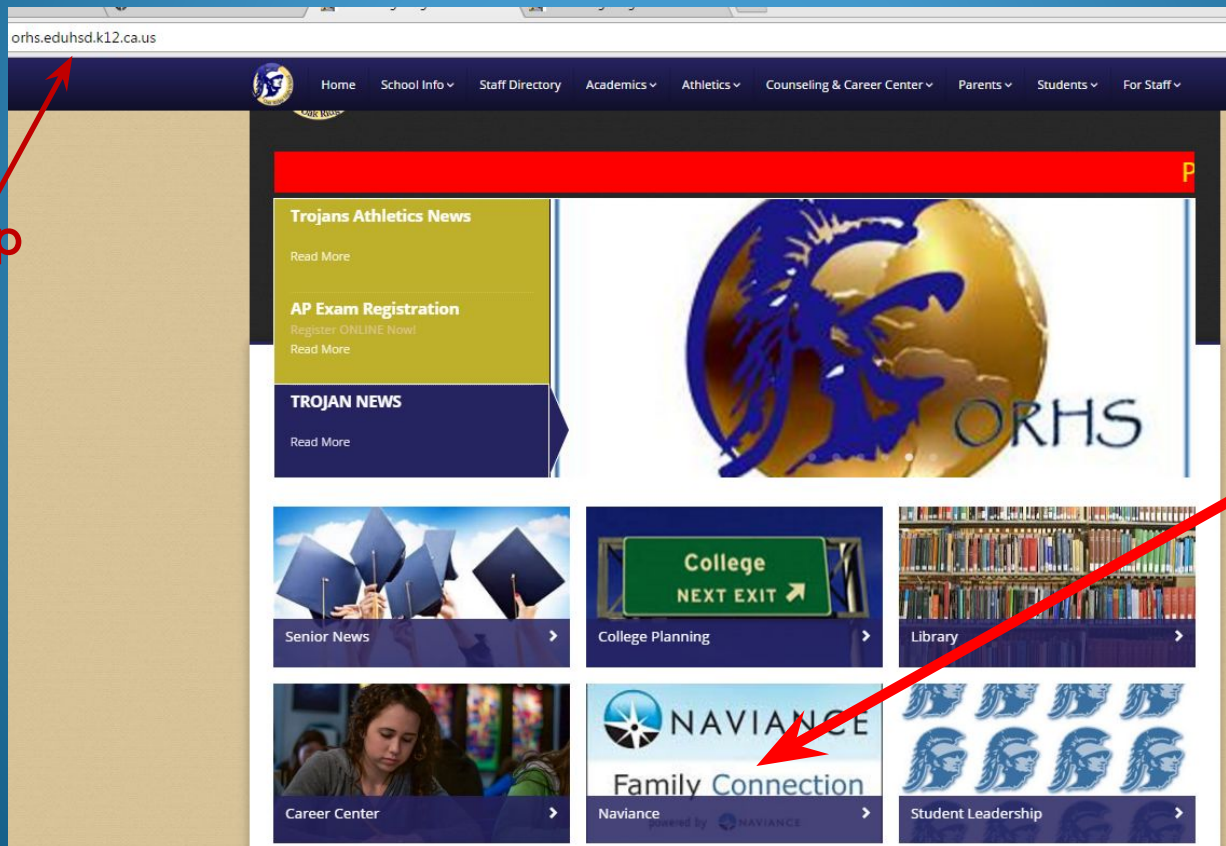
orhs.eduhsd.k12.ca.us

Home School Info Staff Directory Academics Athletics Counseling & Career Center Parents Students For Staff

o

P

Trojans Athletics News
Read More

AP Exam Registration
Register ONLINE Now!
Read More

TROJAN NEWS
Read More

ORHS

College
NEXT EXIT

Senior News
College Planning
Library

NAVIANCE
Family Connection
powered by NAVIANCE

Career Center
Naviance
Student Leadership